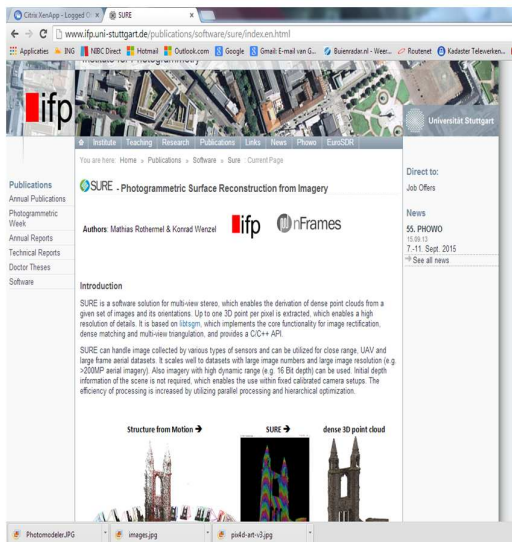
Citrix XenApp - Logged O ×   SURE ×

www.ifp.uni-stuttgart.de/publications/software/sure/index.en.html

Applicaties   ING   NIBC Direct   Hotmail   Outlook.com   Google   Gmail: E-mail van G...   Buienradar.nl - Weer...   Routenet   Kadaster Televerken...

Institute for Photogrammetry

ifp

Universität Stuttgart

Institute   Teaching   Research   Publications   Links   News   Phowo   EuroSDR

You are here: Home » Publications » Software » Sure | Current Page

Publications
Annual Publications
Photogrammetric Week
Annual Reports
Technical Reports
Doctor Theses
Software

SURE - Photogrammetric Surface Reconstruction from Imagery

Authors: Mathias Rothermel & Konrad Wenzel

ifp   nFrames

Introduction

SURE is a software solution for multi-view stereo, which enables the derivation of dense point clouds from a given set of images and its orientations. Up to one 3D point per pixel is extracted, which enables a high resolution of details. It is based on libtsgm, which implements the core functionality for image rectification, dense matching and multi-view triangulation, and provides a C/C++ API.

SURE can handle image collected by various types of sensors and can be utilized for close range, UAV and large frame aerial datasets. It scales well to datasets with large image numbers and large image resolution (e.g. >200MP aerial imagery). Also imagery with high dynamic range (e.g. 16 Bit depth) can be used. Initial depth information of the scene is not required, which enables the use within fixed calibrated camera setups. The efficiency of processing is increased by utilizing parallel processing and hierarchical optimization.

Structure from Motion →   SURE →   dense 3D point cloud

Direct to:
Job Offers

News
55. PHOWO
15.09.15
7.-11. Sept. 2015
→ See all news

Photomodeler.JPG   images.jpg   pix4d-art-v3.jpg